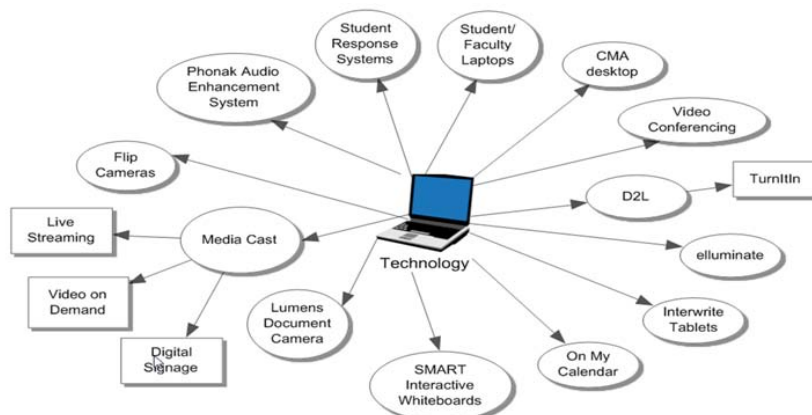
Student Response Systems

Student/ Faculty Laptops

Phonak Audio Enhancement System

CMA desktop

Video Conferencing

Flip Cameras

D2L

TurnItIn

Live Streaming

Media Cast

Technology

elluminate

Video on Demand

Lumens Document Camera

Interwrite Tablets

Digital Signage

SMART Interactive Whiteboards

On My Calendar